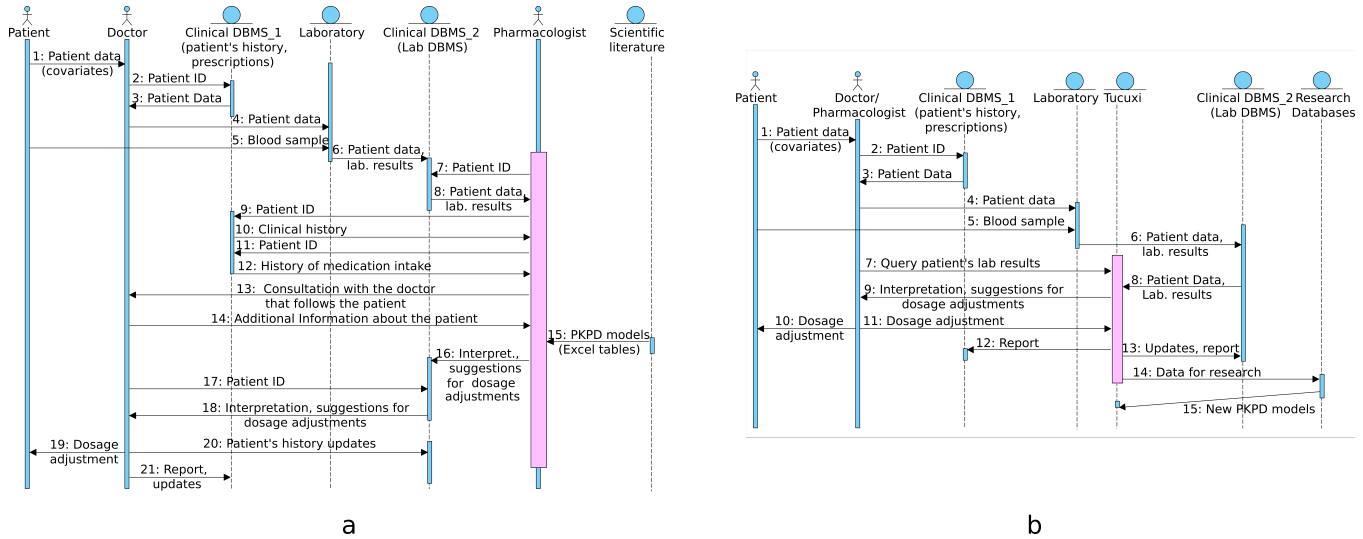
Patient
Doctor
Clinical DBMS_1 (patient's history, prescriptions)
Laboratory
Clinical DBMS_2 (Lab DBMS)
Pharmacologist
Scientific literature

1: Patient data (covariates)
2: Patient ID
3: Patient Data
4: Patient data
5: Blood sample
6: Patient data, lab. results
7: Patient ID
8: Patient data, lab. results
9: Patient ID
10: Clinical history
11: Patient ID
12: History of medication intake
13: Consultation with the doctor that follows the patient
14: Additional Information about the patient
15: PKPD models (Excel tables)
16: Interpret., suggestions for dosage adjustments
17: Patient ID
18: Interpretation, suggestions for dosage adjustments
19: Dosage adjustment
20: Patient's history updates
21: Report, updates

a

Patient
Doctor/ Pharmacologist
Clinical DBMS_1 (patient's history, prescriptions)
Laboratory
Tucuxi
Clinical DBMS_2 (Lab DBMS)
Research Databases

1: Patient data (covariates)
2: Patient ID
3: Patient Data
4: Patient data
5: Blood sample
6: Patient data, lab. results
7: Query patient's lab results
8: Patient Data, Lab. results
9: Interpretation, suggestions for dosage adjustments
10: Dosage adjustment
11: Dosage adjustment
12: Report
13: Updates, report
14: Data for research
15: New PKPD models

b